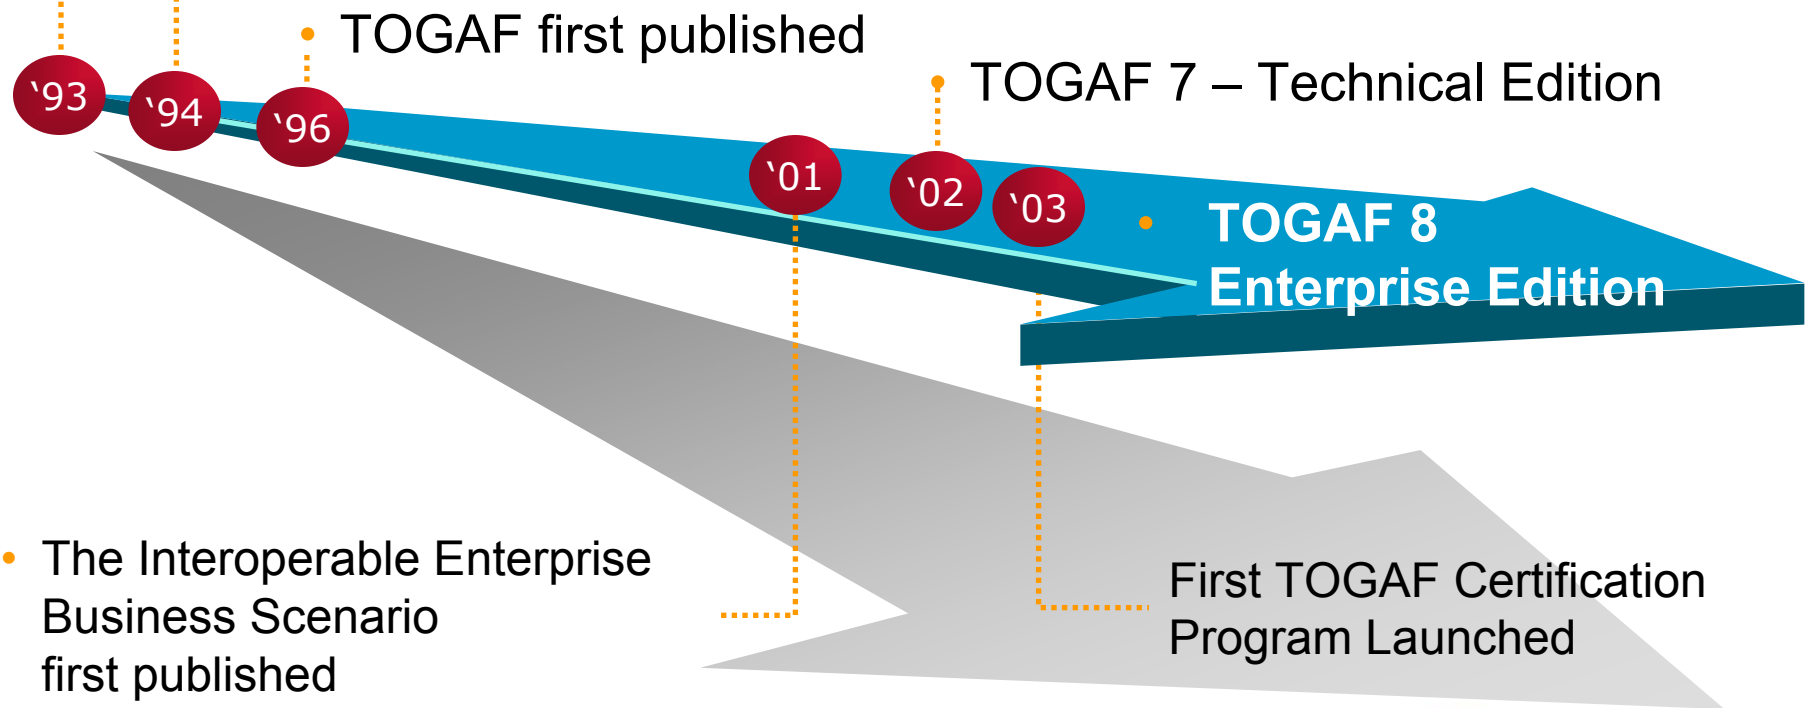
‘93

‘94

‘96

• TOGAF first published

• TOGAF 7 – Technical Edition

‘01

‘02

‘03

• TOGAF 8
Enterprise Edition

• The Interoperable Enterprise Business Scenario first published

First TOGAF Certification Program Launched